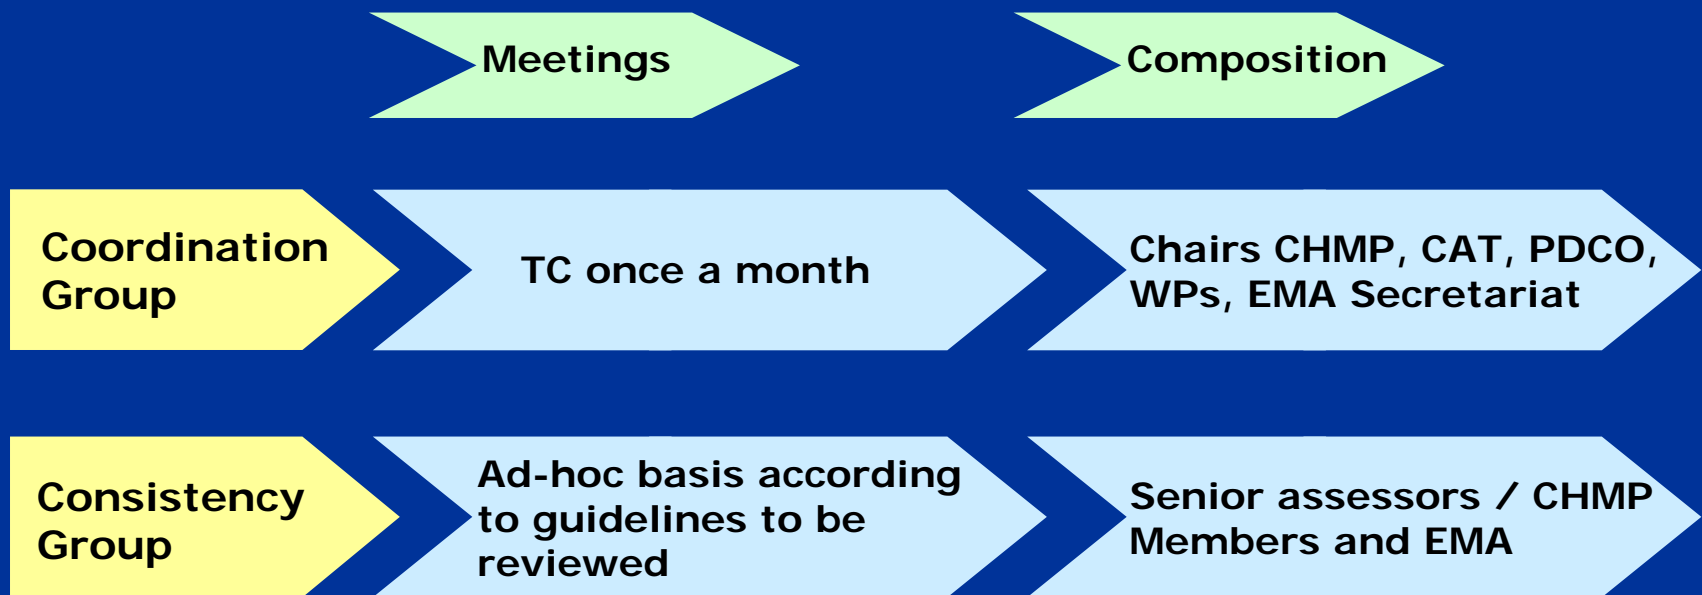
Meetings

Composition

Coordination Group

TC once a month

Chairs CHMP, CAT, PDCO, WPs, EMA Secretariat

Consistency Group

Ad-hoc basis according to guidelines to be reviewed

Senior assessors / CHMP Members and EMA